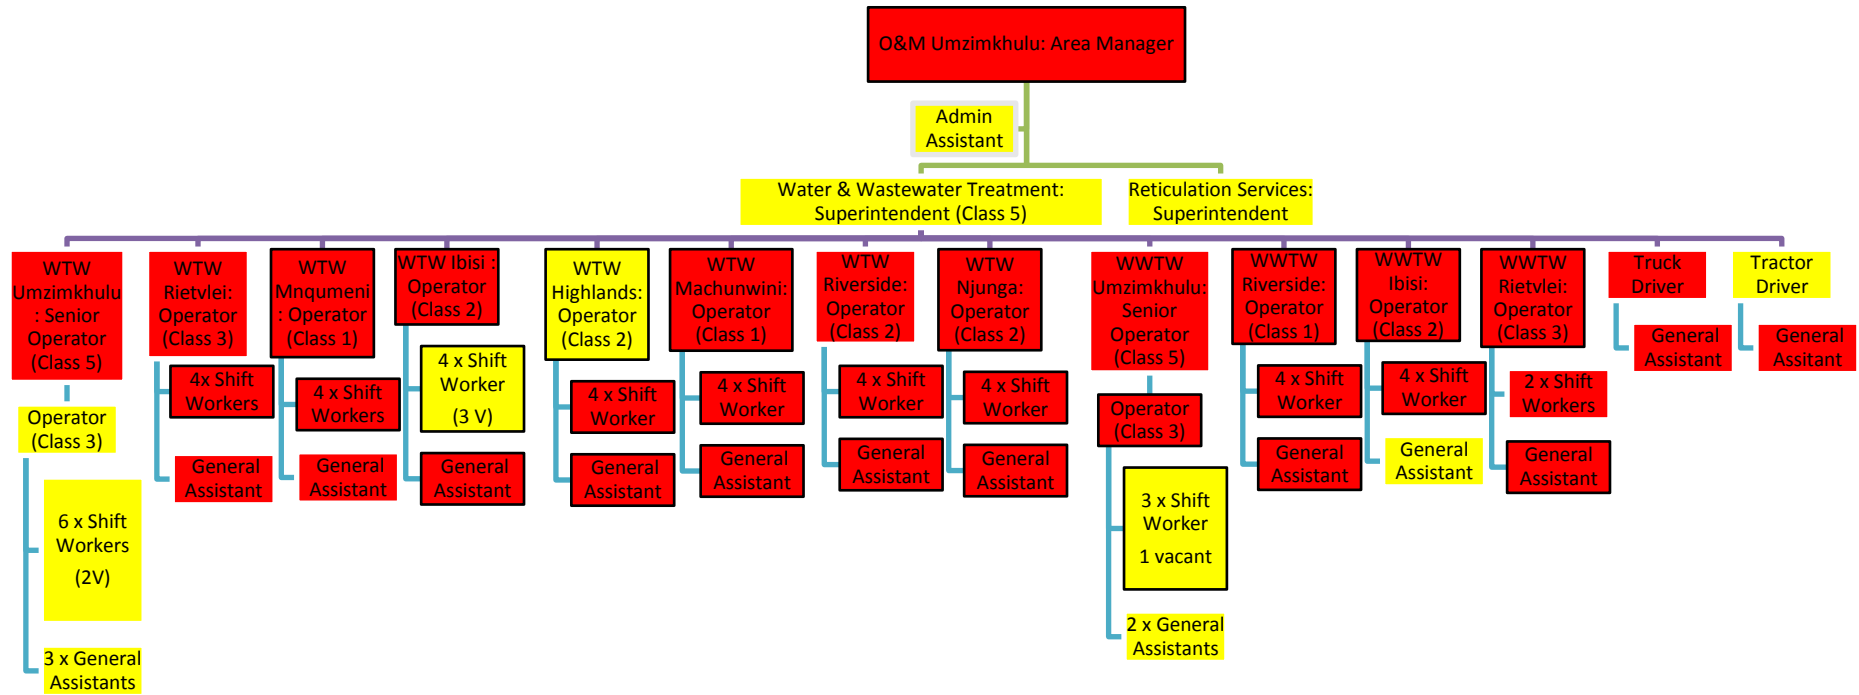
O&M Umzimkhulu: Area Manager

Admin Assistant

Water & Wastewater Treatment: Superintendent (Class 5)

Reticulation Services: Superintendent

WTW Umzimkhulu : Senior Operator (Class 5)

Operator (Class 3)

6 x Shift Workers (2V)

3 x General Assistants

WTW Rietvlei: Operator (Class 3)

4x Shift Workers

General Assistant

WTW Mnqumeni : Operator (Class 1)

4 x Shift Workers

General Assistant

WTW Ibisi : Operator (Class 2)

4 x Shift Worker (3 V)

General Assistant

WTW Highlands: Operator (Class 2)

4 x Shift Worker

General Assistant

WTW Machunwini: Operator (Class 1)

4 x Shift Worker

General Assistant

WTW Riverside: Operator (Class 2)

4 x Shift Worker

General Assistant

WTW Njunga: Operator (Class 2)

4 x Shift Worker

General Assistant

WWTW Umzimkhulu: Senior Operator (Class 5)

Operator (Class 3)

3 x Shift Worker 1 vacant

2 x General Assistants

WWTW Riverside: Operator (Class 1)

4 x Shift Worker

General Assistant

WWTW Ibisi: Operator (Class 2)

4 x Shift Worker

General Assistant

WWTW Rietvlei: Operator (Class 3)

2 x Shift Workers

General Assistant

Truck Driver

General Assistant

Tractor Driver

General Assitant